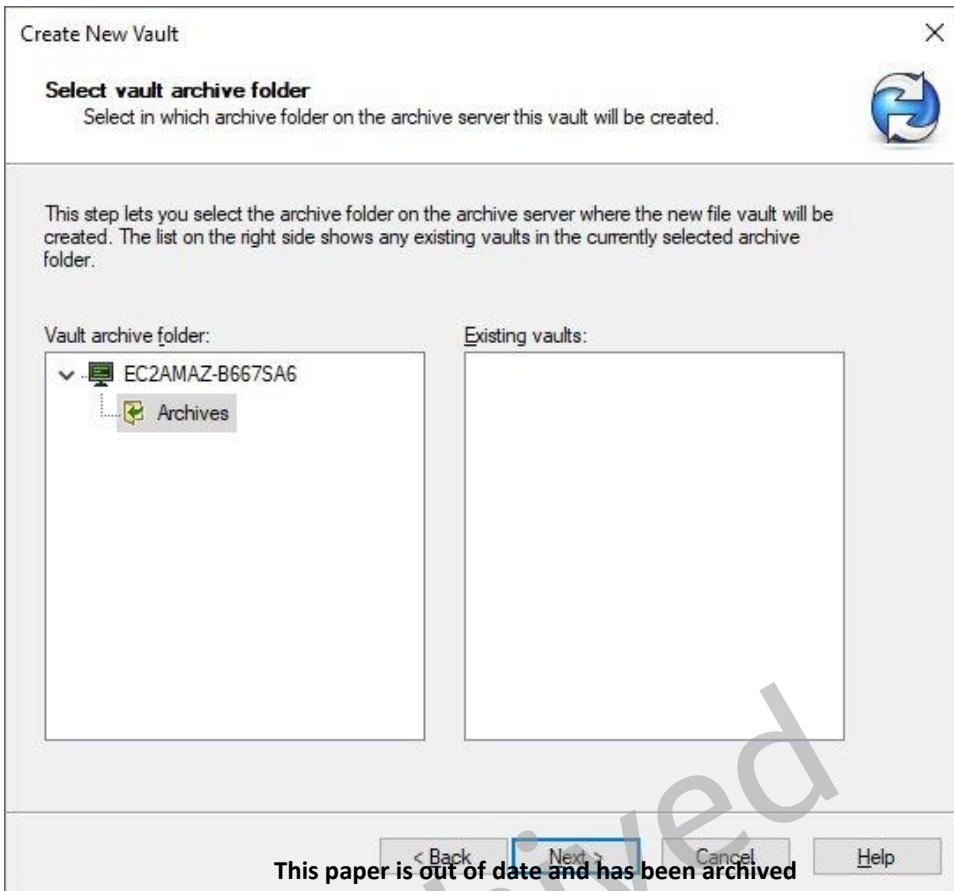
Create New Vault

×

Select vault archive folder
Select in which archive folder on the archive server this vault will be created.

This step lets you select the archive folder on the archive server where the new file vault will be created. The list on the right side shows any existing vaults in the currently selected archive folder.

Vault archive folder:

EC2AMAZ-B667SA6

Archives

Existing vaults:

< Back

Next >

Cancel

Help

Archived

This paper is out of date and has been archived